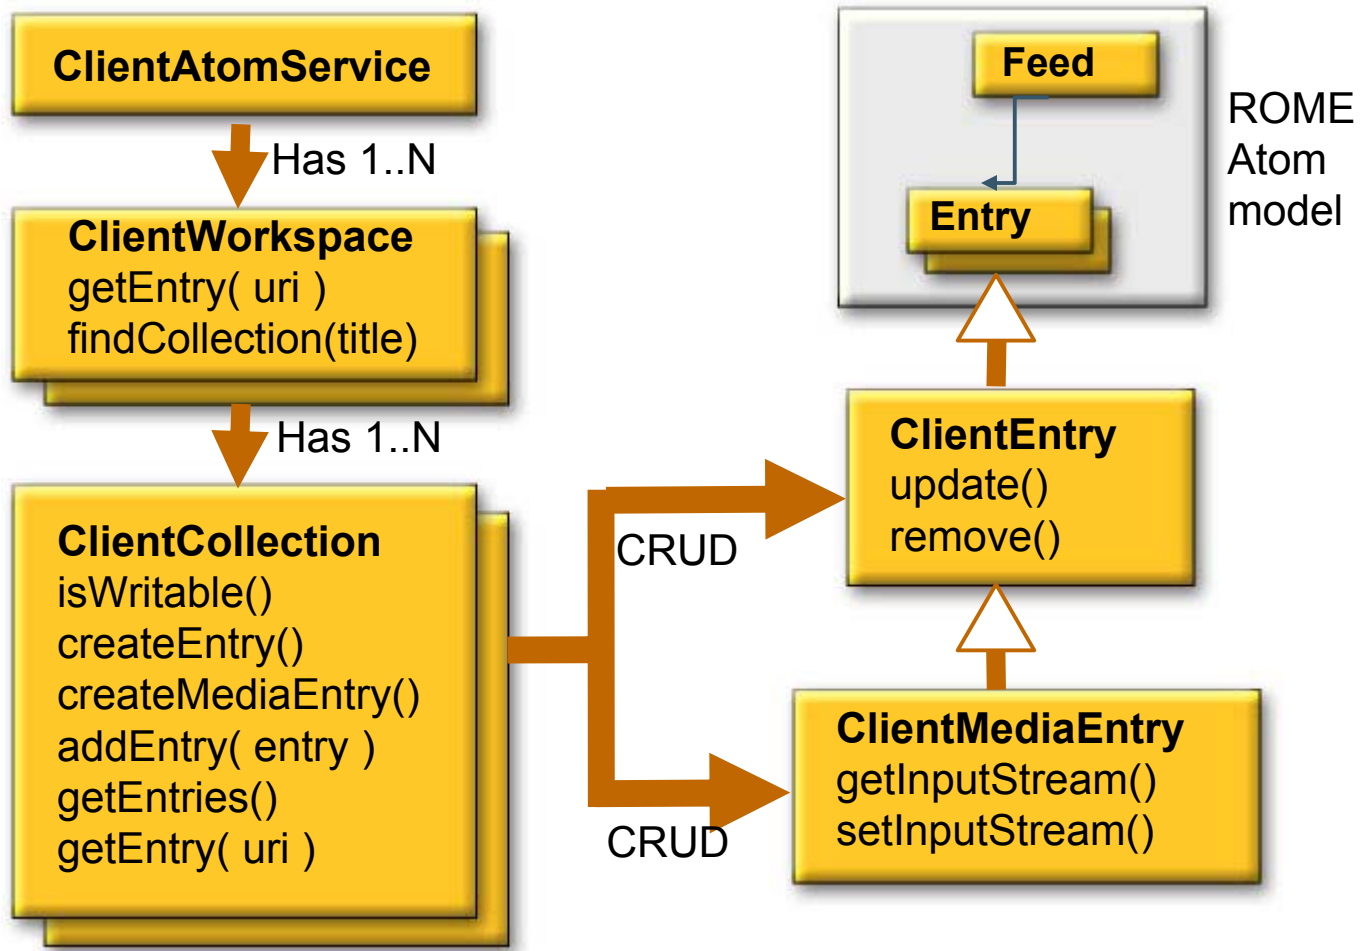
ClientAtomService

Has 1..N

ClientWorkspace
getEntry( uri )
findCollection(title)

Has 1..N

ClientCollection
isWritable()
createEntry()
createMediaEntry()
addEntry( entry )
getEntries()
getEntry( uri )

CRUD

CRUD

Feed

Entry

ROME Atom model

ClientEntry
update()
remove()

ClientMediaEntry
getInputStream()
setInputStream()